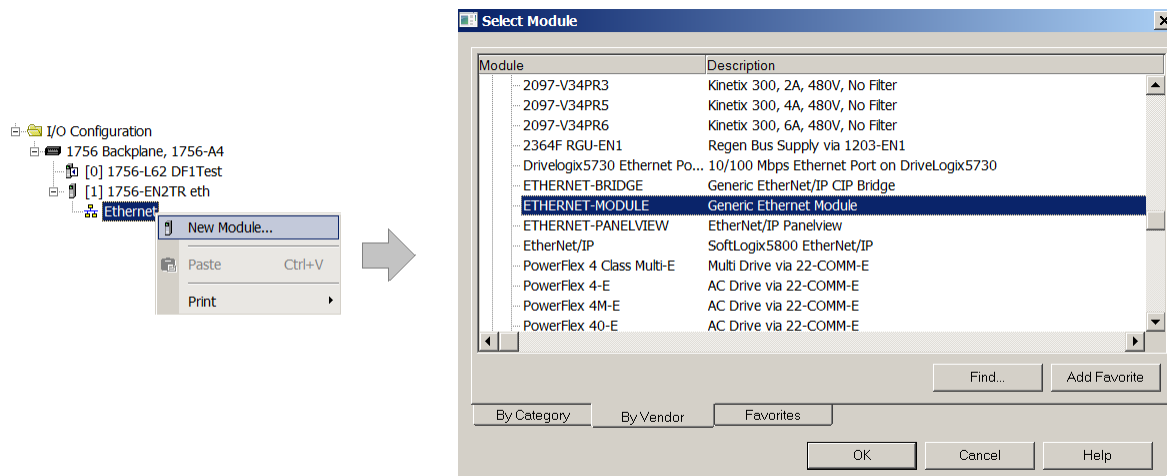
I/O Configuration
1756 Backplane, 1756-A4
[0] 1756-L62 DF1Test
[1] 1756-EN2TR eth
Ethernet

New Module...
Paste Ctrl+V
Print

Select Module

| Module | Description |
|---|---|
| 2097-V34PR3 | Kinetix 300, 2A, 480V, No Filter |
| 2097-V34PR5 | Kinetix 300, 4A, 480V, No Filter |
| 2097-V34PR6 | Kinetix 300, 6A, 480V, No Filter |
| 2364F RGU-EN1 | Regen Bus Supply via 1203-EN1 |
| Drivelogix5730 Ethernet Po... | 10/100 Mbps Ethernet Port on DriveLogix5730 |
| ETHERNET-BRIDGE | Generic EtherNet/IP CIP Bridge |
| ETHERNET-MODULE | Generic Ethernet Module |
| ETHERNET-PANELVIEW | EtherNet/IP Panelview |
| EtherNet/IP | SoftLogix5800 EtherNet/IP |
| PowerFlex 4 Class Multi-E | Multi Drive via 22-COMM-E |
| PowerFlex 4-E | AC Drive via 22-COMM-E |
| PowerFlex 4M-E | AC Drive via 22-COMM-E |
| PowerFlex 40-E | AC Drive via 22-COMM-E |

Find...
Add Favorite
By Category
By Vendor
Favorites
OK
Cancel
Help